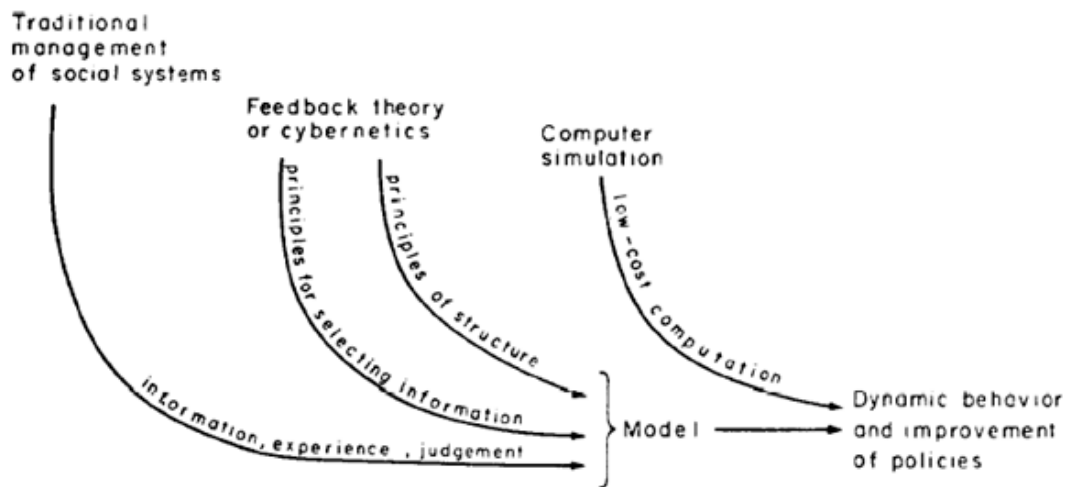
Traditional management of social systems

Feedback theory or cybernetics

Computer simulation

principles for selecting information

principles of structure

low-cost computation

information, experience, judgement

Model

Dynamic behavior and improvement of policies